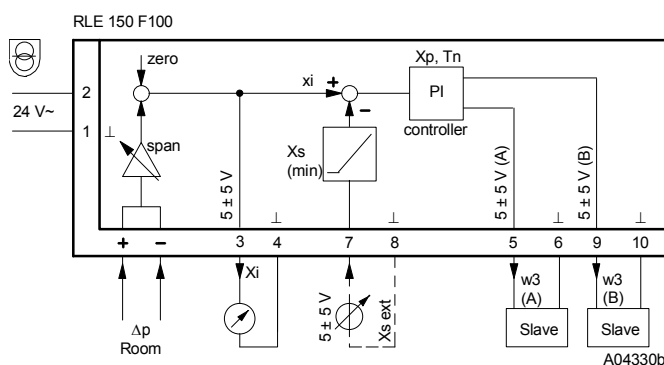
RLE 150 F100

zero

xi

+

–

Xp, Tn

PI

controller

2

24 V~

1

⊥

span

Xs (min)

5 ± 5 V

⊥

⊥

5 ± 5 V (A)

⊥

5 ± 5 V (B)

⊥

+

–

3

4

7

8

5

6

9

10

Xi

5 ± 5 V

Xs ext

w3 (A)

w3 (B)

Slave

Slave

Δp Room

A04330b